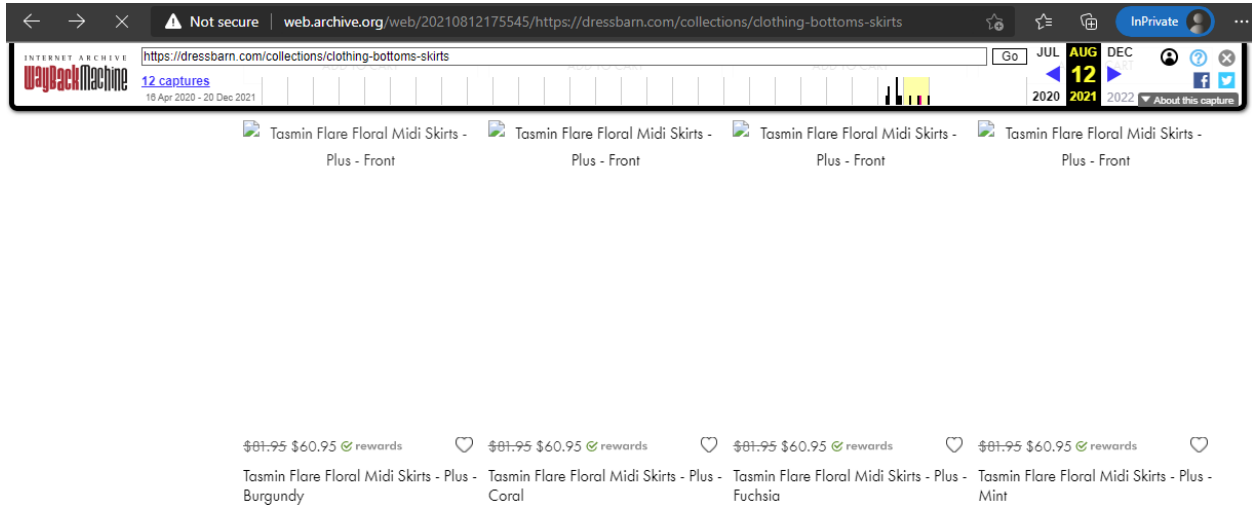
Not secure | web.archive.org/web/20210812175545/https://dressbarn.com/collections/clothing-bottoms-skirts

InPrivate

INTERNET ARCHIVE
WayBackMachine

https://dressbarn.com/collections/clothing-bottoms-skirts

Go

12 captures
18 Apr 2020 - 20 Dec 2021

JUL AUG DEC
12
2020 2021 2022

About this capture

Tasmin Flare Floral Midi Skirts - Plus - Front

Tasmin Flare Floral Midi Skirts - Plus - Front

Tasmin Flare Floral Midi Skirts - Plus - Front

Tasmin Flare Floral Midi Skirts - Plus - Front

~~$81.95~~ $60.95 rewards
Tasmin Flare Floral Midi Skirts - Plus - Burgundy

~~$81.95~~ $60.95 rewards
Tasmin Flare Floral Midi Skirts - Plus - Coral

~~$81.95~~ $60.95 rewards
Tasmin Flare Floral Midi Skirts - Plus - Fuchsia

~~$81.95~~ $60.95 rewards
Tasmin Flare Floral Midi Skirts - Plus - Mint